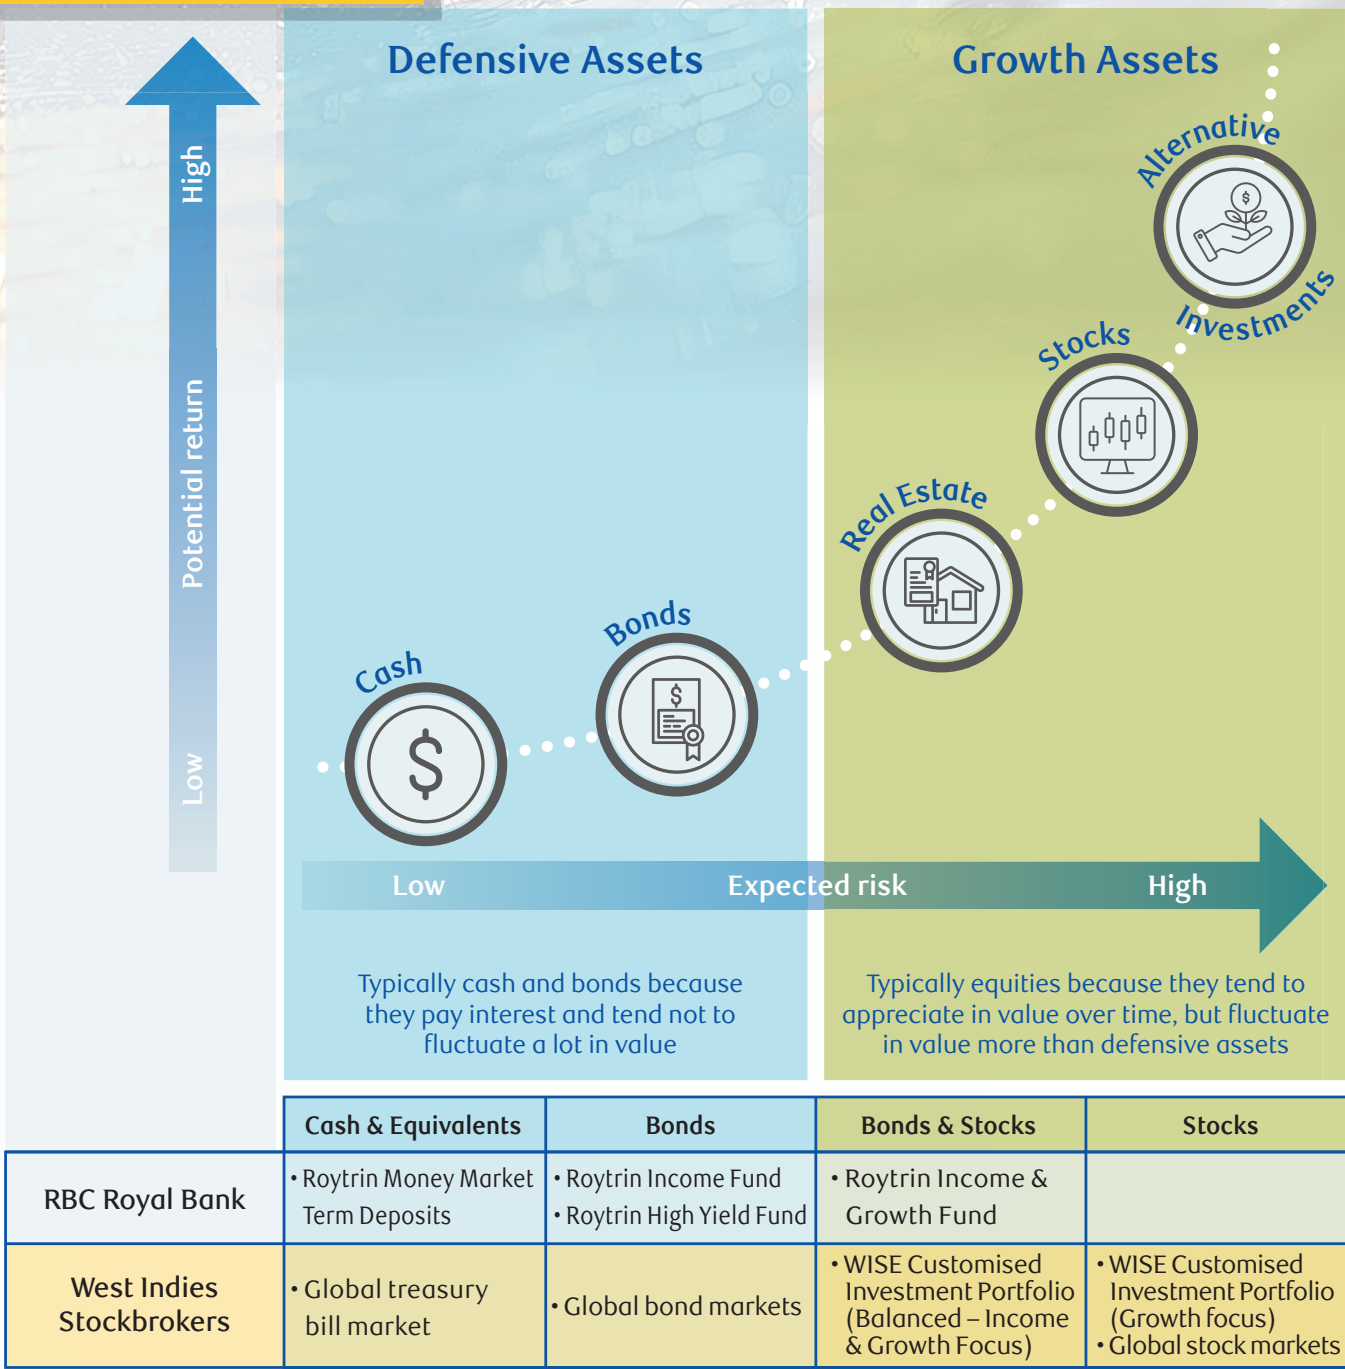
High

Potential return

Low

Defensive Assets

Growth Assets

Alternative Investments

Stocks

Real Estate

Bonds

Cash

Low

Expected risk

High

Typically cash and bonds because they pay interest and tend not to fluctuate a lot in value

Typically equities because they tend to appreciate in value over time, but fluctuate in value more than defensive assets

| | Cash & Equivalents | Bonds | Bonds & Stocks | Stocks |
|---|---|---|---|---|
| RBC Royal Bank | • Roytrin Money Market Term Deposits | • Roytrin Income Fund • Roytrin High Yield Fund | • Roytrin Income & Growth Fund | |
| West Indies Stockbrokers | • Global treasury bill market | • Global bond markets | • WISE Customised Investment Portfolio (Balanced – Income & Growth Focus) | • WISE Customised Investment Portfolio (Growth focus) • Global stock markets |